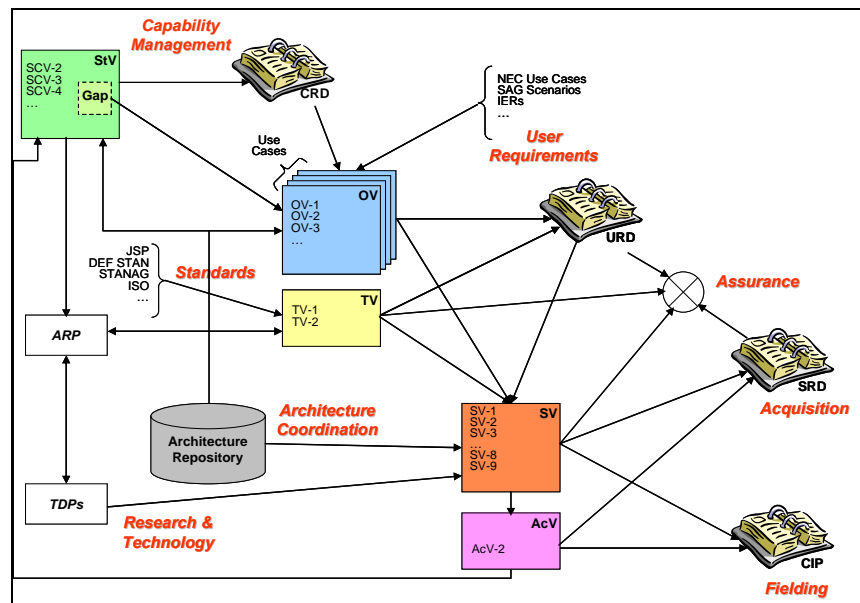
Capability Management

StV
SCV-2
SCV-3
SCV-4
...
Gap

CRD

NEC Use Cases
SAG Scenarios
IERs
...

User Requirements

Use Cases

OV
OV-1
OV-2
OV-3
...

URD

JSP
DEF STAN
STANAG
ISO
...

Standards

Assurance

TV
TV-1
TV-2

ARP

SRD

Acquisition

Architecture Coordination

Architecture Repository

SV
SV-1
SV-2
SV-3
...
SV-8
SV-9

TDPs

Research & Technology

AcV
AcV-2

CIP

Fielding